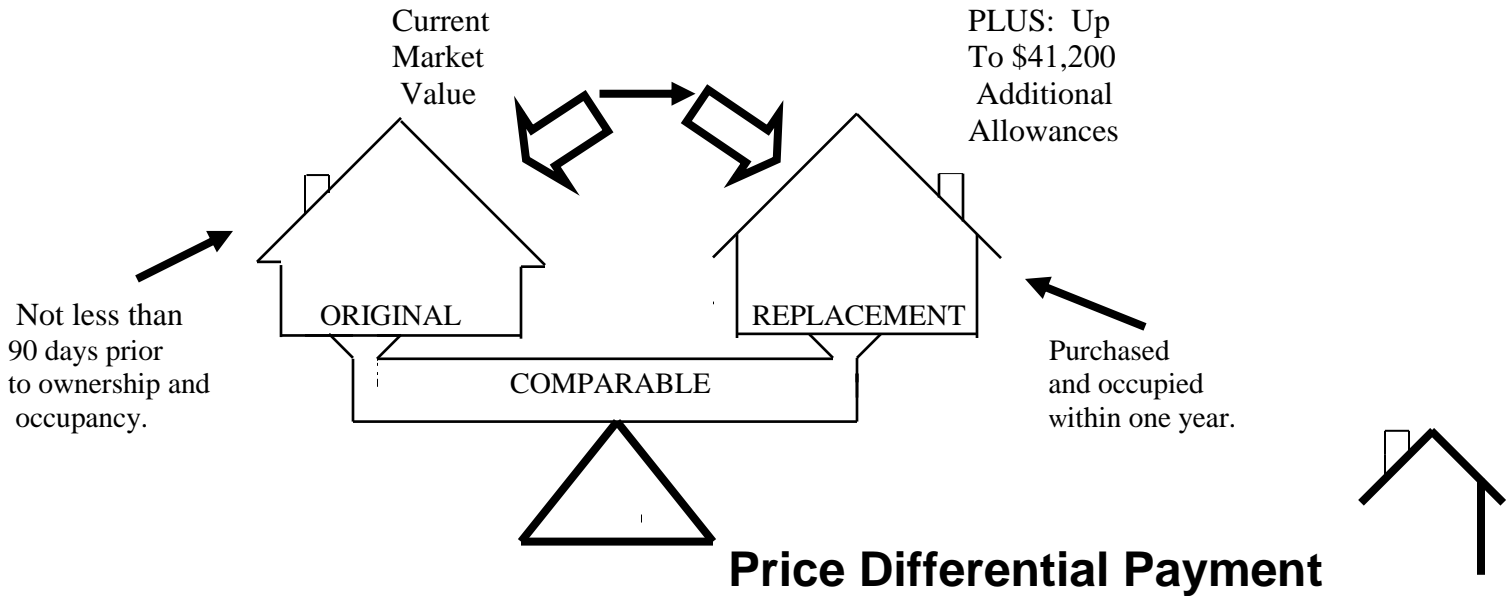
Current Market Value

PLUS: Up To \$41,200 Additional Allowances

ORIGINAL

REPLACEMENT

Not less than 90 days prior to ownership and occupancy.

COMPARABLE

Purchased and occupied within one year.

Price Differential Payment